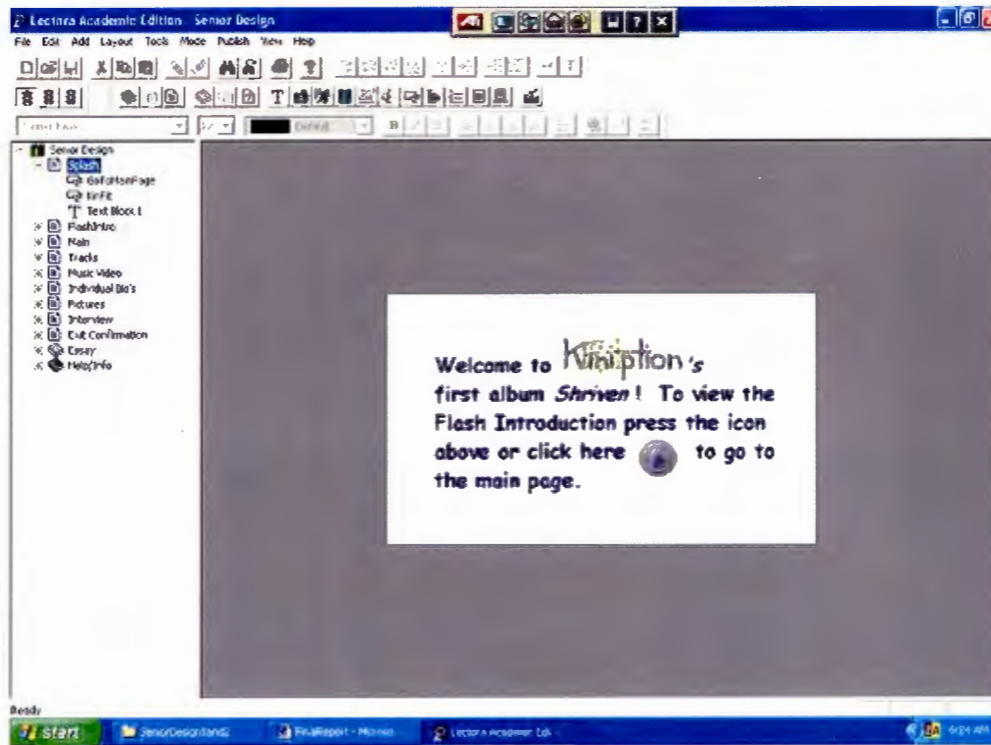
Lectora Academic Edition - Senior Design

File Edit Add Layout Tools Mode Publish View Help

Senior Design
Splash
GoToMainPage
ExitFit
Text Block 1
FlashIntro
Main
Tracks
Music Video
Individual Bio's
Pictures
Interview
Exit Confirmation
Essay
Help/Info

Welcome to Kiniption's first album Shriven! To view the Flash Introduction press the icon above or click here to go to the main page.

Ready

start
SeniorDesignSand2
FinalReport - Micros
Lectora Academic Edi
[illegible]